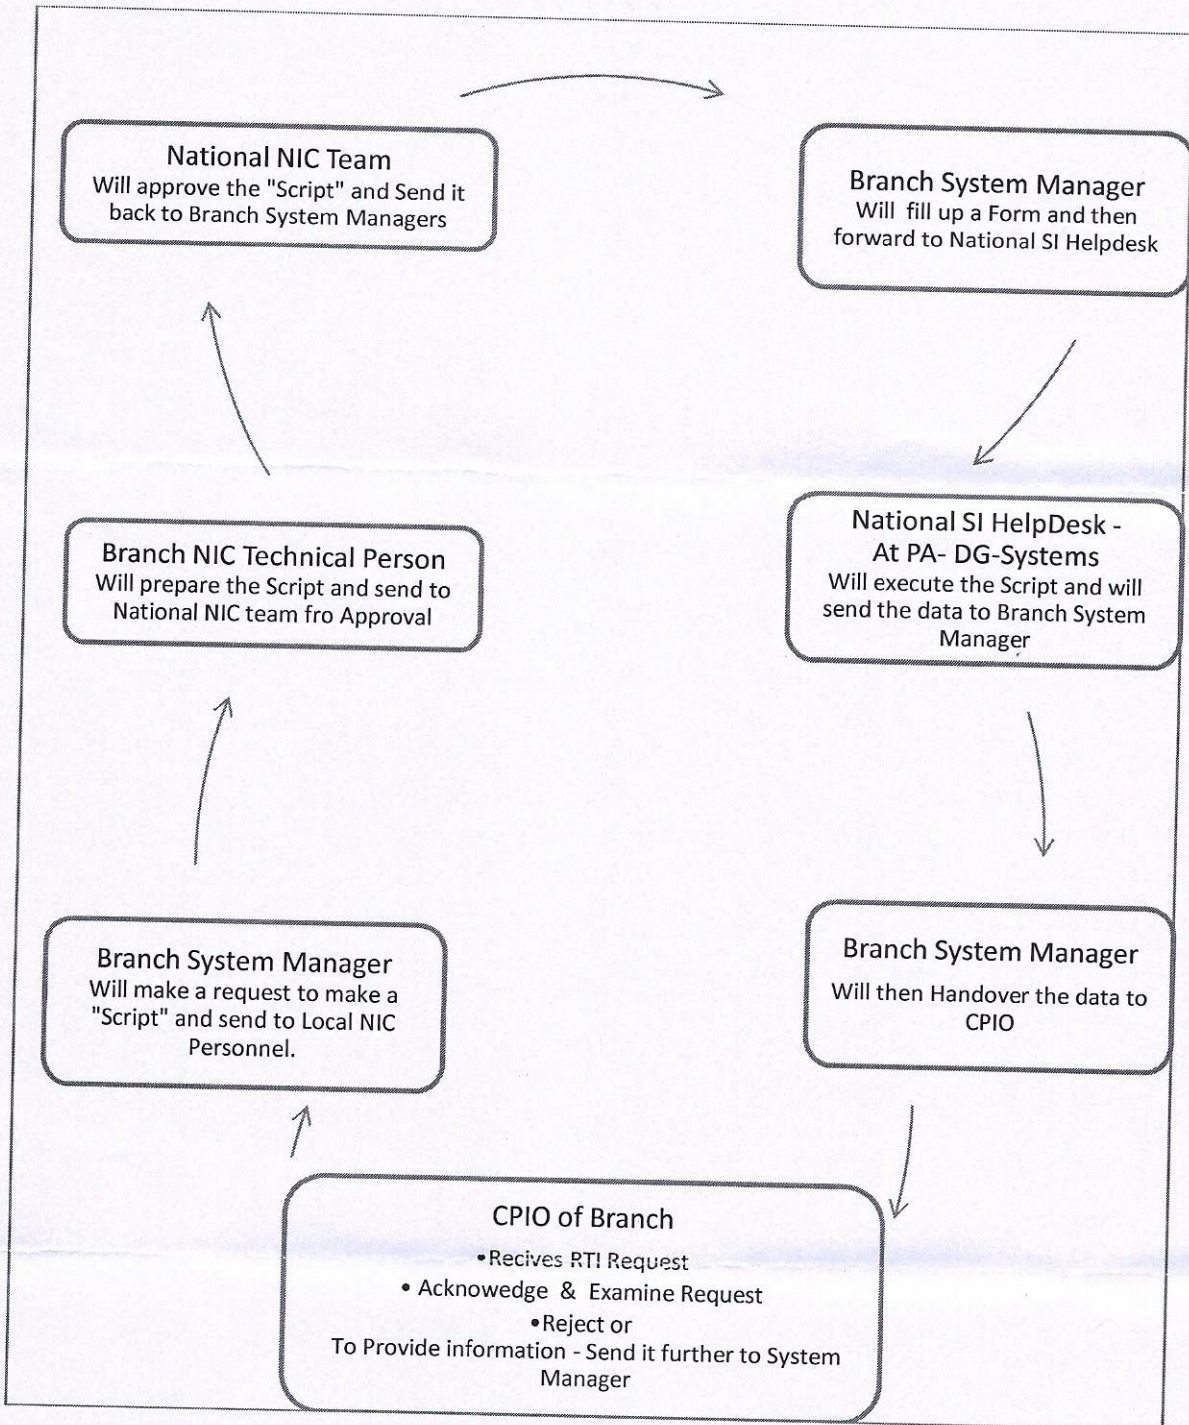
National NIC Team
Will approve the "Script" and Send it back to Branch System Managers

Branch System Manager
Will fill up a Form and then forward to National SI Helpdesk

Branch NIC Technical Person
Will prepare the Script and send to National NIC team fro Approval

National SI HelpDesk - At PA- DG-Systems
Will execute the Script and will send the data to Branch System Manager

Branch System Manager
Will make a request to make a "Script" and send to Local NIC Personnel.

Branch System Manager
Will then Handover the data to CPIO

CPIO of Branch
• Recives RTI Request
• Acknowedge & Examine Request
• Reject or
To Provide information - Send it further to System Manager